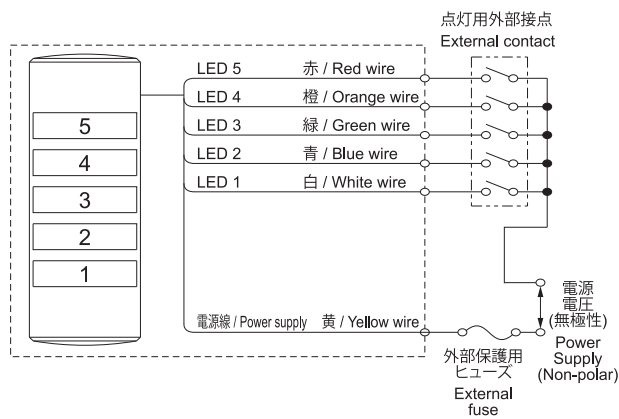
点灯用外部接点
External contact

LED 5 赤 / Red wire
LED 4 橙 / Orange wire
LED 3 緑 / Green wire
LED 2 青 / Blue wire
LED 1 白 / White wire

5
4
3
2
1

電源線 / Power supply 黄 / Yellow wire

電源
電圧
(無極性)
Power
Supply
(Non-polar)

外部保護用
ヒューズ
External
fuse